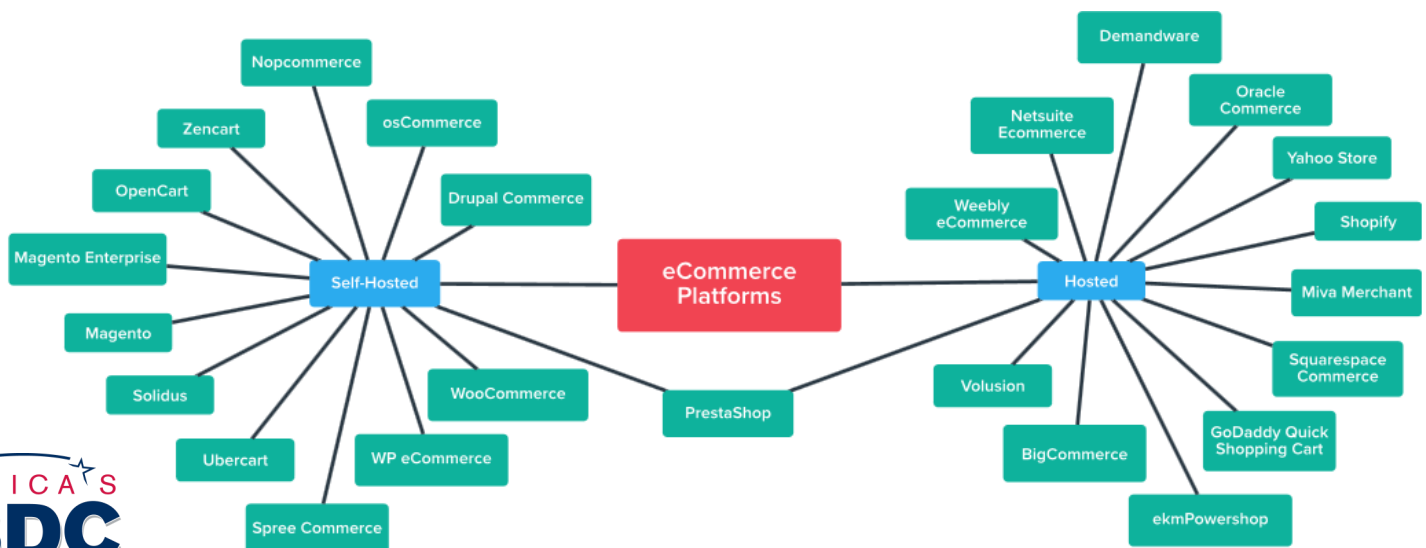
eCommerce Platforms

Self-Hosted

Nopcommerce

Zencart

osCommerce

OpenCart

Drupal Commerce

Magento Enterprise

Magento

Solidus

Ubercart

Spree Commerce

WP eCommerce

WooCommerce

PrestaShop

Hosted

Demandware

Netsuite Ecommerce

Oracle Commerce

Yahoo Store

Weebly eCommerce

Shopify

Miva Merchant

Squarespace Commerce

Volusion

GoDaddy Quick Shopping Cart

BigCommerce

ekmPowershop

ICAS

DC